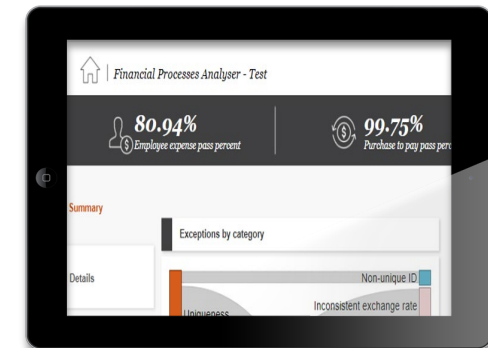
Financial Processes Analyser - Test

80.94%
Employee expense pass percent

99.75%
Purchase to pay pass perc

Summary

Details

Exceptions by category

Non-unique ID

Inconsistent exchange rate

Uniqueness